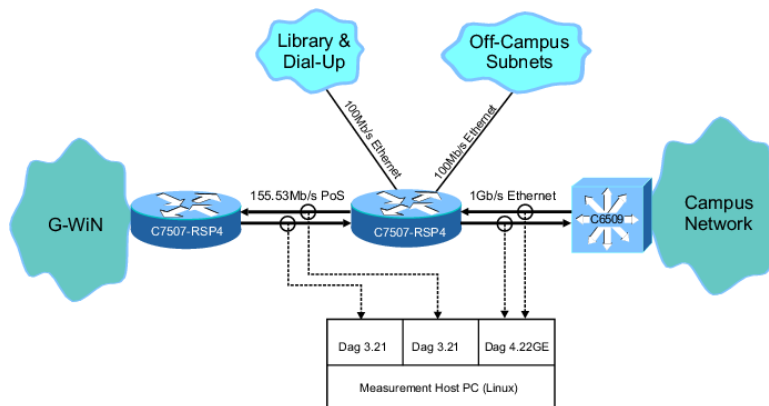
Library & Dial-Up

Off-Campus Subnets

100Mb/s Ethernet

100Mb/s Ethernet

G-WiN

C7507-RSP4

155.53Mb/s PoS

C7507-RSP4

1Gb/s Ethernet

C6509

Campus Network

| Dag 3.21 | Dag 3.21 | Dag 4.22GE |
|---|---|---|

Measurement Host PC (Linux)